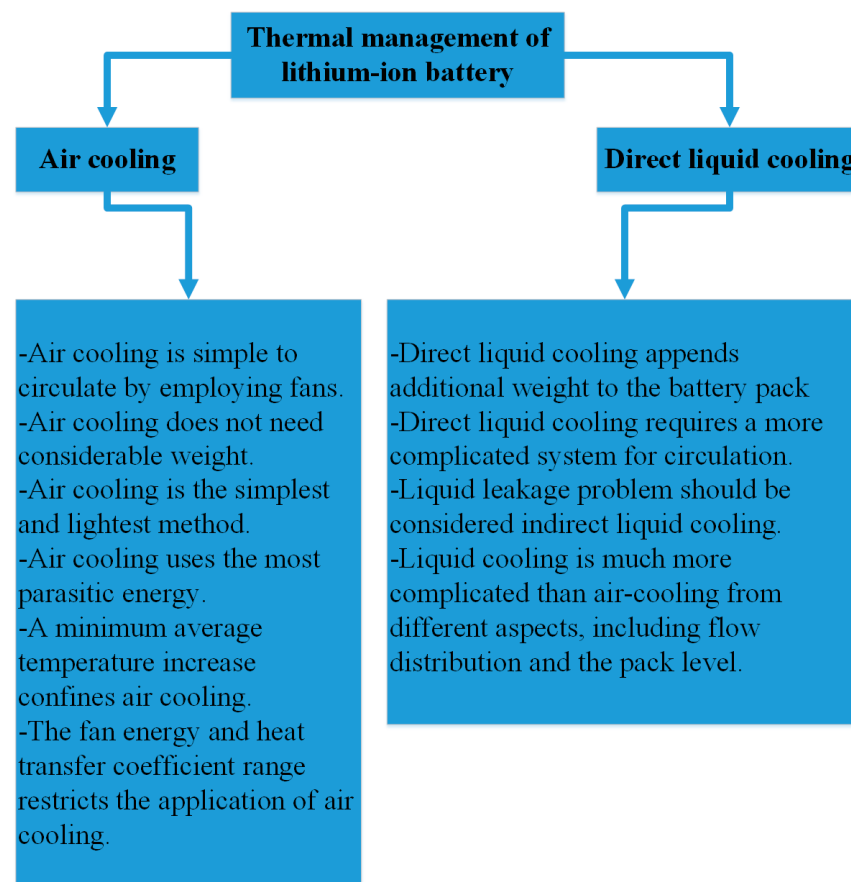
Thermal management of lithium-ion battery

Air cooling

Direct liquid cooling

-Air cooling is simple to circulate by employing fans.
-Air cooling does not need considerable weight.
-Air cooling is the simplest and lightest method.
-Air cooling uses the most parasitic energy.
-A minimum average temperature increase confines air cooling.
-The fan energy and heat transfer coefficient range restricts the application of air cooling.

-Direct liquid cooling appends additional weight to the battery pack
-Direct liquid cooling requires a more complicated system for circulation.
-Liquid leakage problem should be considered indirect liquid cooling.
-Liquid cooling is much more complicated than air-cooling from different aspects, including flow distribution and the pack level.